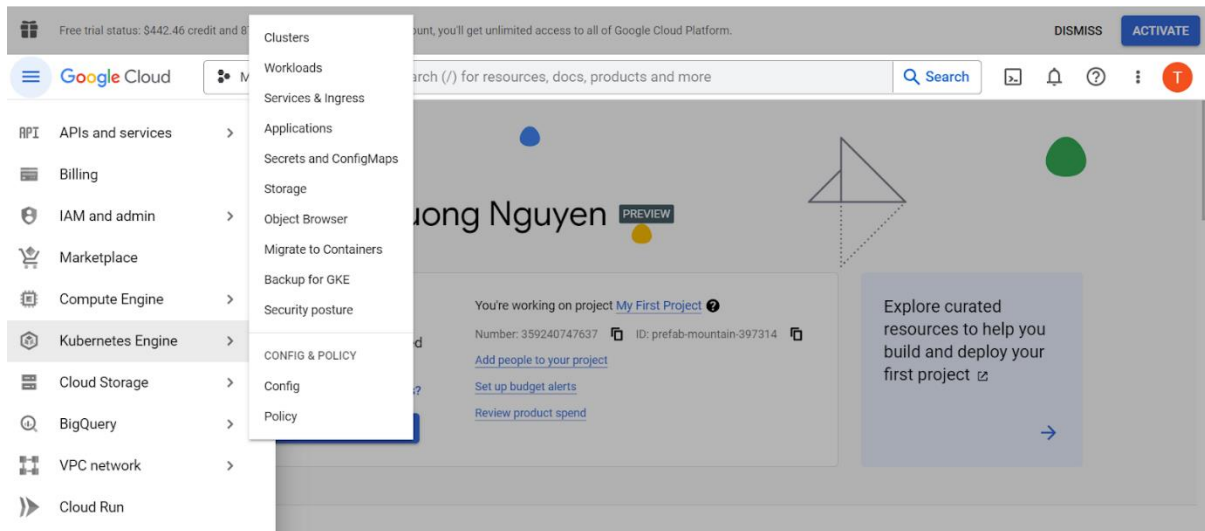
Free trial status: $442.46 credit and 87 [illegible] ount, you'll get unlimited access to all of Google Cloud Platform.

DISMISS

ACTIVATE

Google Cloud

M

arch (/) for resources, docs, products and more

Search

T

API APIs and services

Billing

IAM and admin

Marketplace

Compute Engine

Kubernetes Engine

Cloud Storage

BigQuery

VPC network

Cloud Run

Clusters

Workloads

Services & Ingress

Applications

Secrets and ConfigMaps

Storage

Object Browser

Migrate to Containers

Backup for GKE

Security posture

CONFIG & POLICY

Config

Policy

uong Nguyen PREVIEW

d

?

You're working on project My First Project

Number: 359240747637 ID: prefab-mountain-397314

Add people to your project

Set up budget alerts

Review product spend

Explore curated resources to help you build and deploy your first project